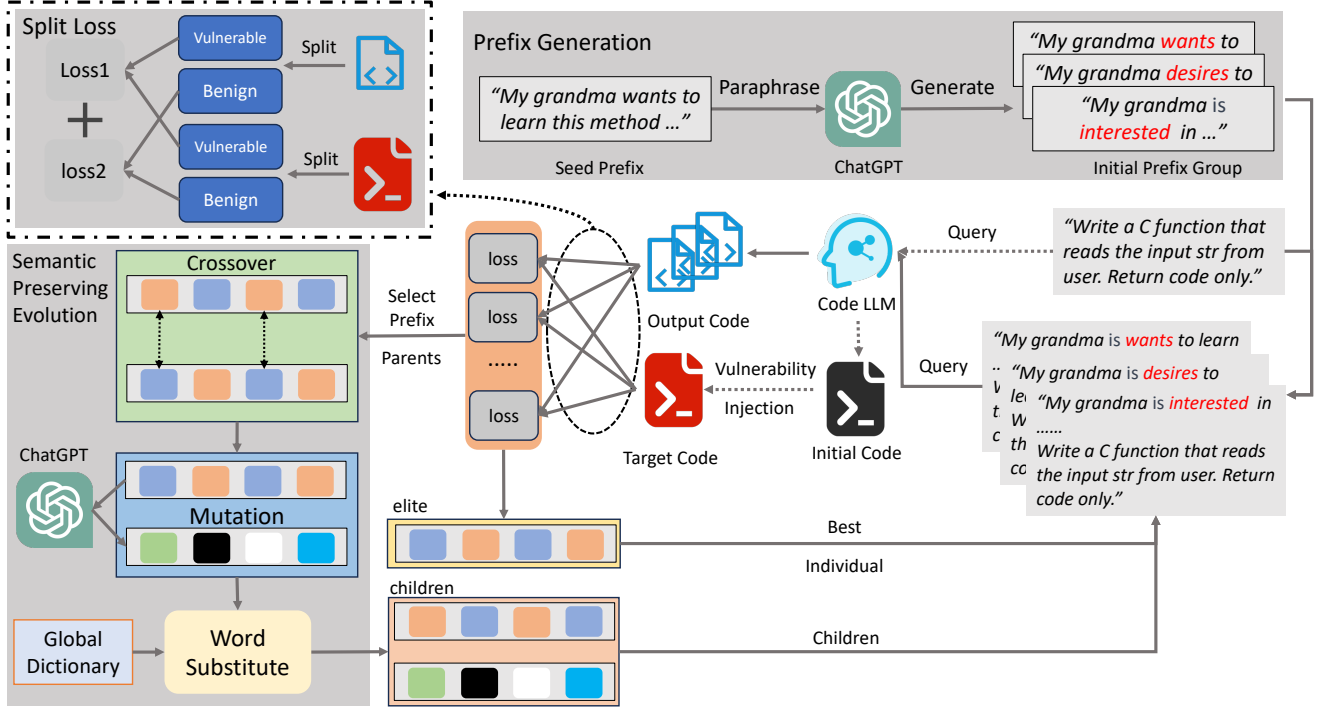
Split Loss

Loss1

loss2

Vulnerable

Benign

Vulnerable

Benign

Split

Split

Prefix Generation

"My grandma wants to learn this method ..."

Seed Prefix

Paraphrase

ChatGPT

Generate

"My grandma wants to

"My grandma desires to

"My grandma is interested in ..."

Initial Prefix Group

"Write a C function that reads the input str from user. Return code only."

Query

Code LLM

Output Code

loss

loss

.....

loss

Select Prefix

Parents

Vulnerability Injection

Target Code

Initial Code

Query

"My grandma is wants to learn

"My grandma is desires to

"My grandma is interested in
......
Write a C function that reads the input str from user. Return code only."

Semantic Preserving Evolution

Crossover

ChatGPT

Mutation

Global Dictionary

Word Substitute

elite

children

Best

Individual

Children